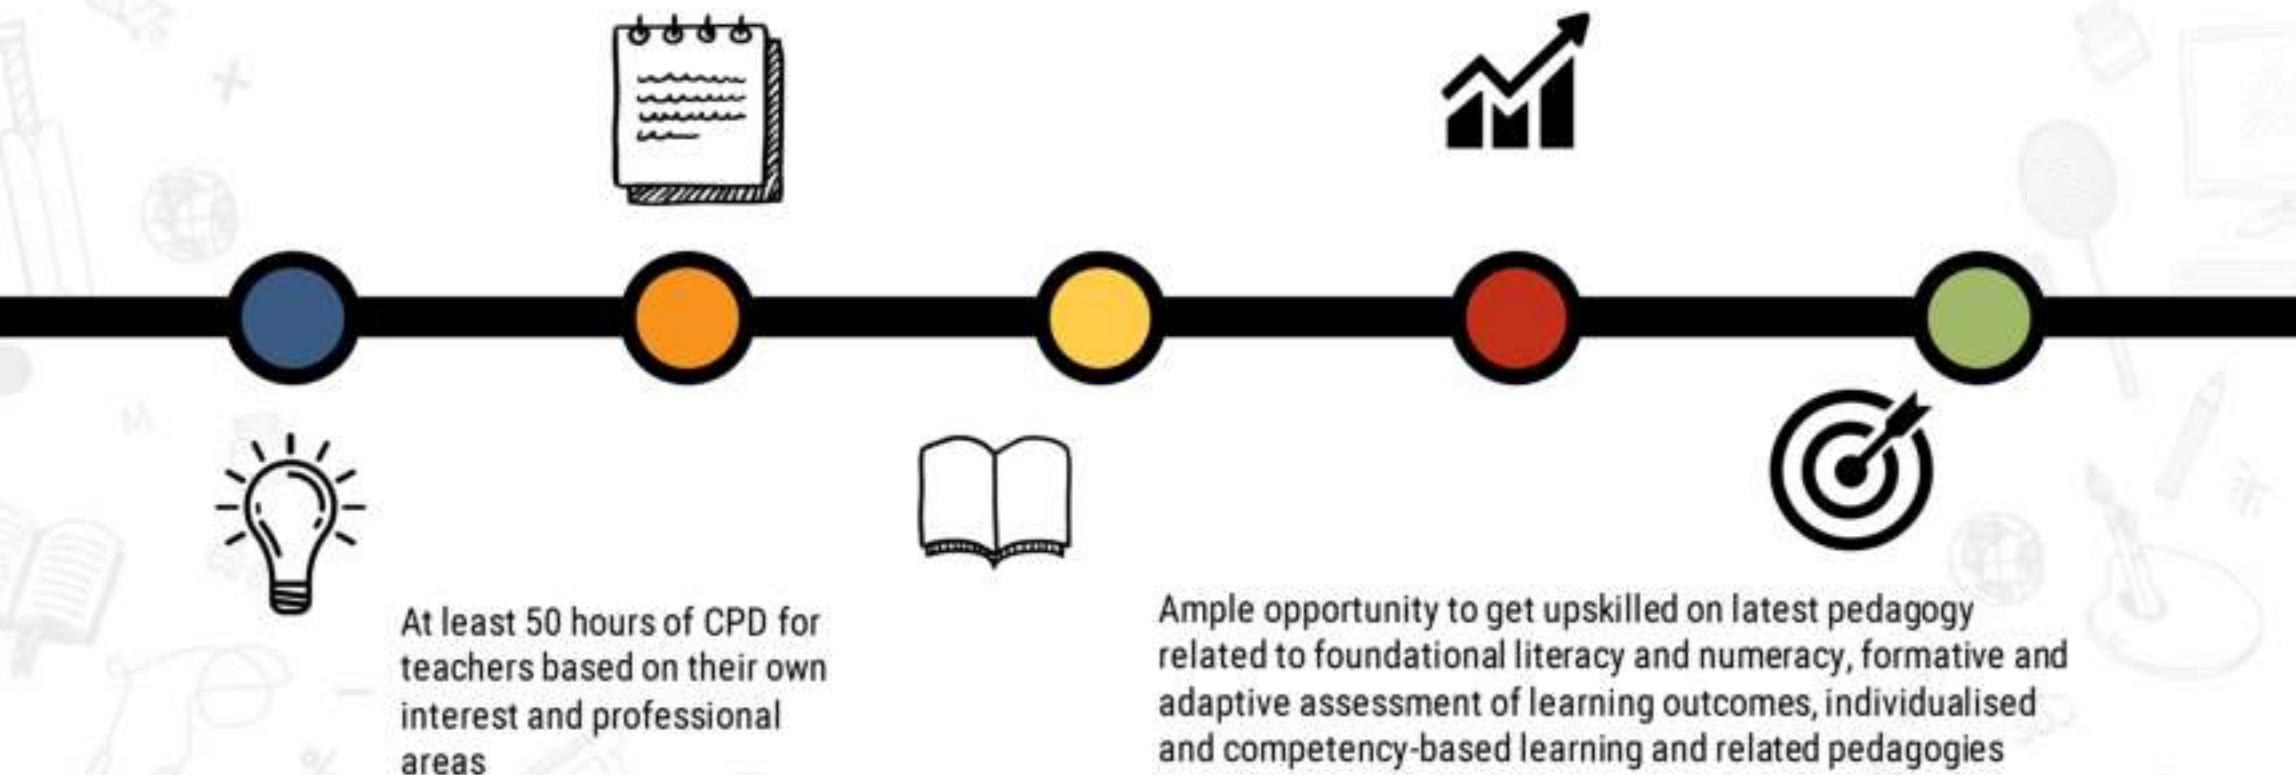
At least 50 hours of CPD for teachers based on their own interest and professional areas

Ample opportunity to get upskilled on latest pedagogy related to foundational literacy and numeracy, formative and adaptive assessment of learning outcomes, individualised and competency-based learning and related pedagogies